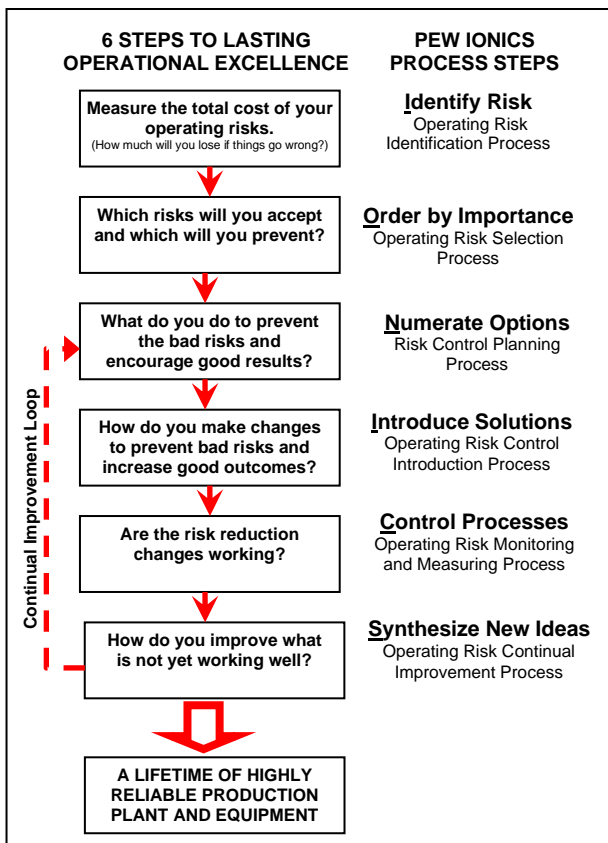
6 STEPS TO LASTING OPERATIONAL EXCELLENCE

PEW IONICS PROCESS STEPS

Measure the total cost of your operating risks.
(How much will you lose if things go wrong?)

Identify Risk
Operating Risk Identification Process

Which risks will you accept and which will you prevent?

Order by Importance
Operating Risk Selection Process

What do you do to prevent the bad risks and encourage good results?

Numerate Options
Risk Control Planning Process

How do you make changes to prevent bad risks and increase good outcomes?

Introduce Solutions
Operating Risk Control Introduction Process

Are the risk reduction changes working?

Control Processes
Operating Risk Monitoring and Measuring Process

How do you improve what is not yet working well?

Synthesize New Ideas
Operating Risk Continual Improvement Process

Continual Improvement Loop

A LIFETIME OF HIGHLY RELIABLE PRODUCTION PLANT AND EQUIPMENT